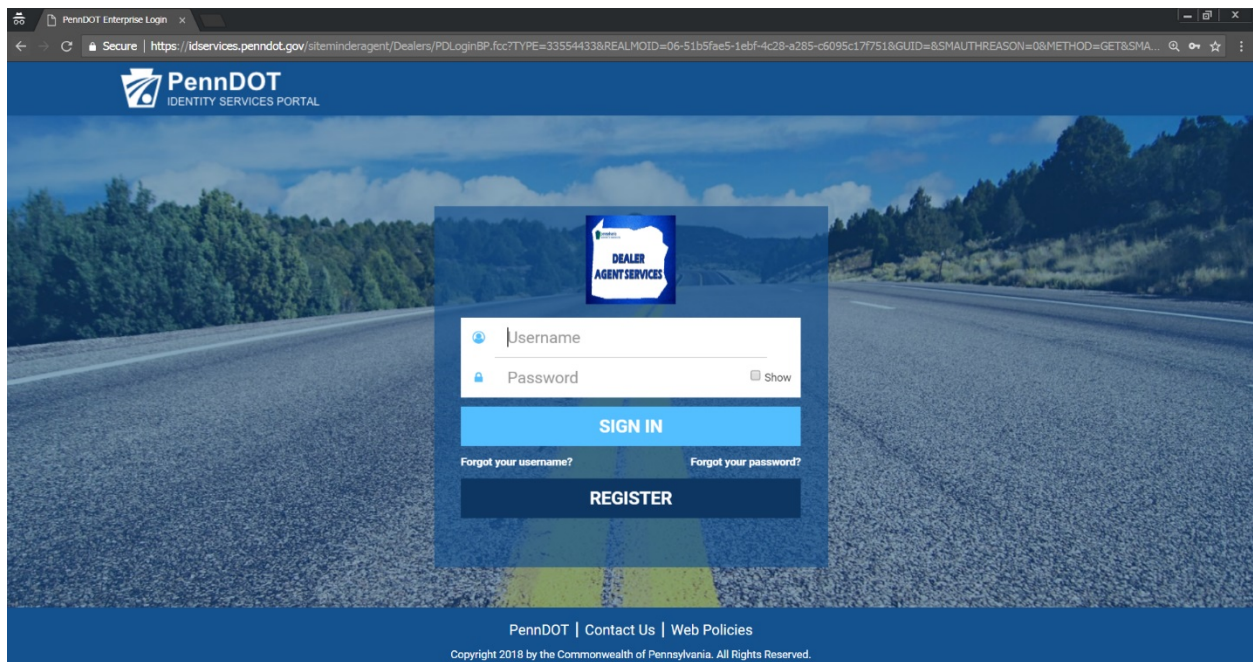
PennDOT Enterprise Login ×

Secure | https://idservices.penndot.gov/siteminderagent/Dealers/PDLoginBP.fcc?TYPE=33554433&REALMOID=06-51b5fae5-1ebf-4c28-a285-c6095c17f751&GUID=&SMAUTHREASON=0&METHOD=GET&SMA...

PennDOT
IDENTITY SERVICES PORTAL

DEALER AGENT SERVICES

Username

Password

Show

SIGN IN

Forgot your username?

Forgot your password?

REGISTER

PennDOT | Contact Us | Web Policies

Copyright 2018 by the Commonwealth of Pennsylvania. All Rights Reserved.